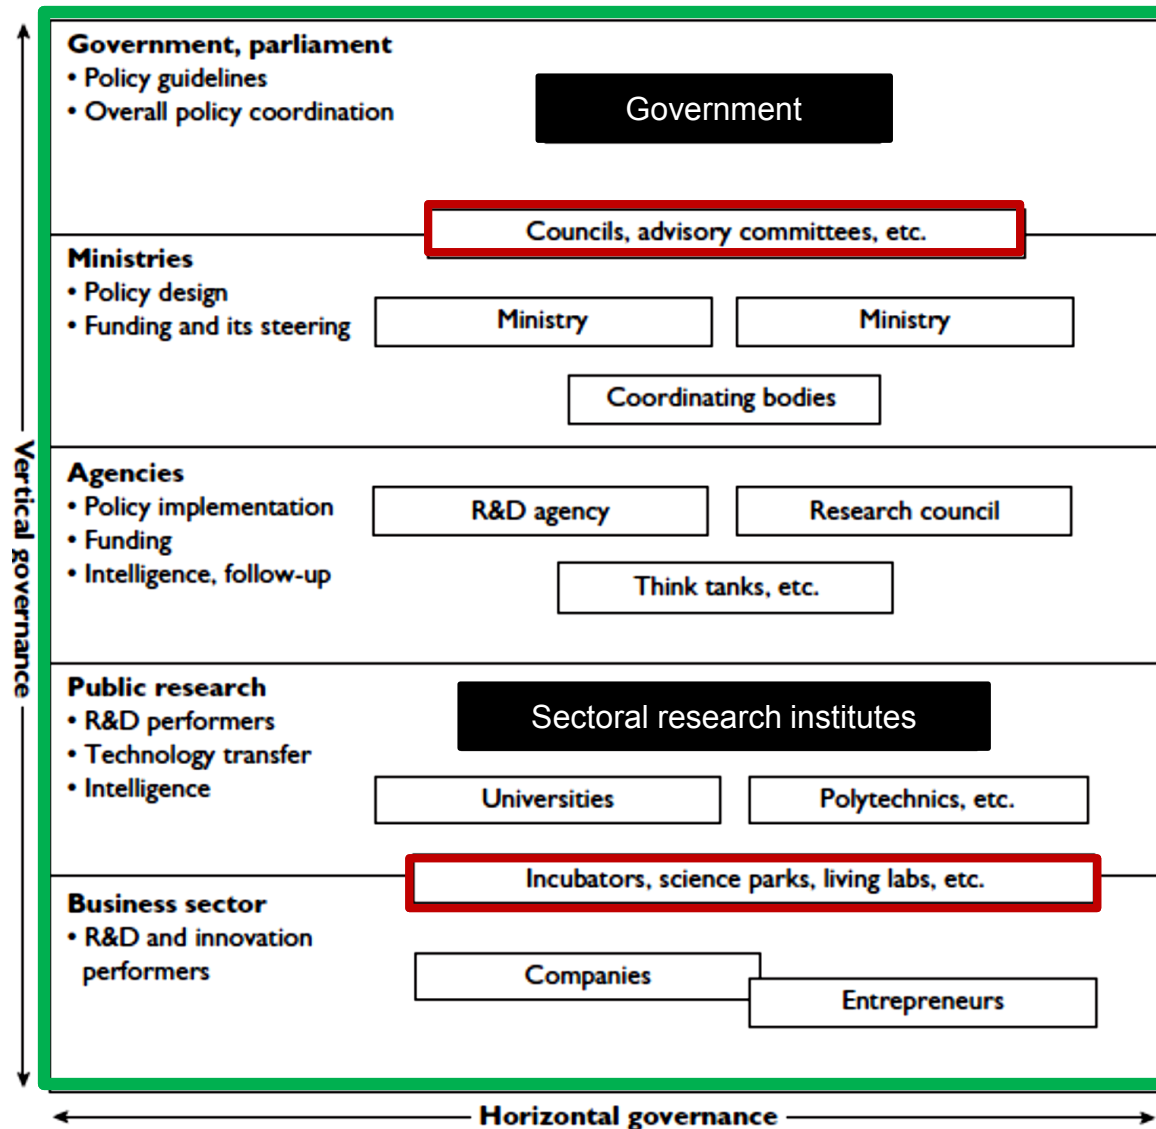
Vertical governance

Government, parliament
• Policy guidelines
• Overall policy coordination

Government

Councils, advisory committees, etc.

Ministries
• Policy design
• Funding and its steering

Ministry

Ministry

Coordinating bodies

Agencies
• Policy implementation
• Funding
• Intelligence, follow-up

R&D agency

Research council

Think tanks, etc.

Public research
• R&D performers
• Technology transfer
• Intelligence

Sectoral research institutes

Universities

Polytechnics, etc.

Incubators, science parks, living labs, etc.

Business sector
• R&D and innovation performers

Companies

Entrepreneurs

Horizontal governance